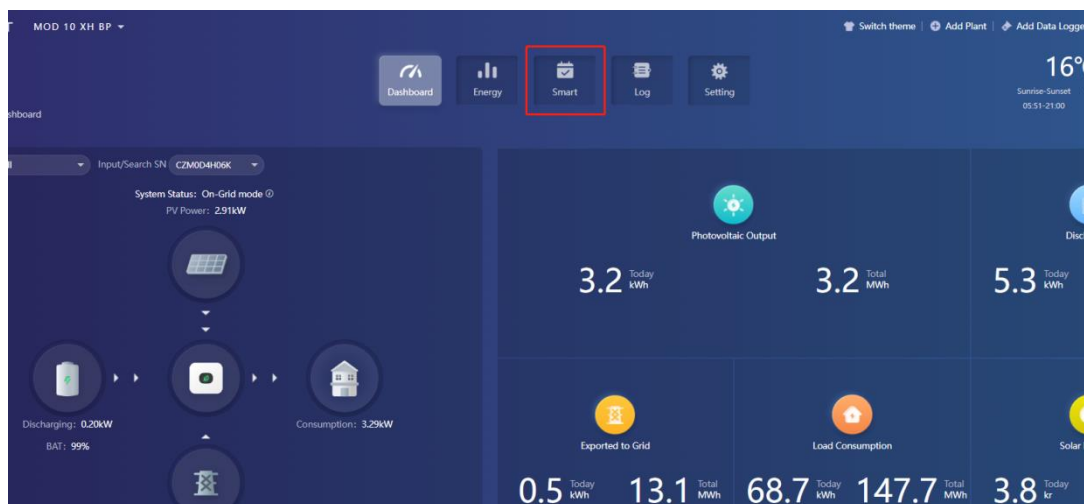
T MOD 10 XH BP

Switch theme | Add Plant | Add Data Logge

Dashboard Energy Smart Log Setting

16°
Sunrise-Sunset
05:51-21:00

shboard

Input/Search SN CZM0D4H06K

System Status: On-Grid mode
PV Power: 2.91kW

Discharging: 0.20kW
BAT: 99%

Consumption: 3.29kW

Photovoltaic Output

3.2 Today kWh

3.2 Total MWh

Disc

5.3 Today kWh

Exported to Grid

0.5 Today kWh

13.1 Total MWh

Load Consumption

68.7 Today kWh

147.7 Total MWh

Solar

3.8 Today kr